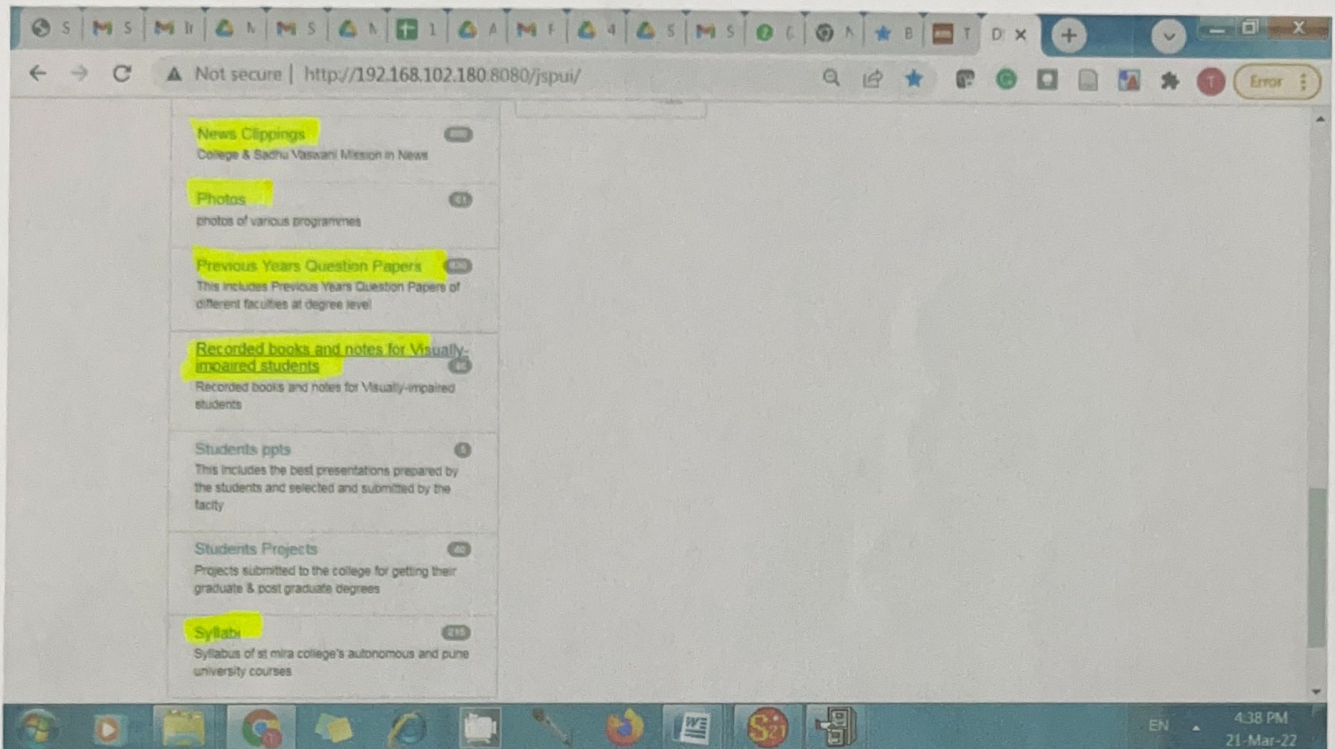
S M S M Ir M S 1 A M F 4 S M S B T D ×

Not secure | http://192.168.102.180:8080/jspui/

Error

News Clippings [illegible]
College & Sadhu Vaswani Mission in News

Photos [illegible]
photos of various programmes

Previous Years Question Papers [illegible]
This includes Previous Years Question Papers of different faculties at degree level

Recorded books and notes for Visually-impaired students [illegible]
Recorded books and notes for Visually-impaired students

Students ppts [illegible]
This includes the best presentations prepared by the students and selected and submitted by the facity

Students Projects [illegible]
Projects submitted to the college for getting their graduate & post graduate degrees

Syllabi 215
Syllabus of st mira college's autonomous and pune university courses

EN 4:38 PM 21-Mar-22